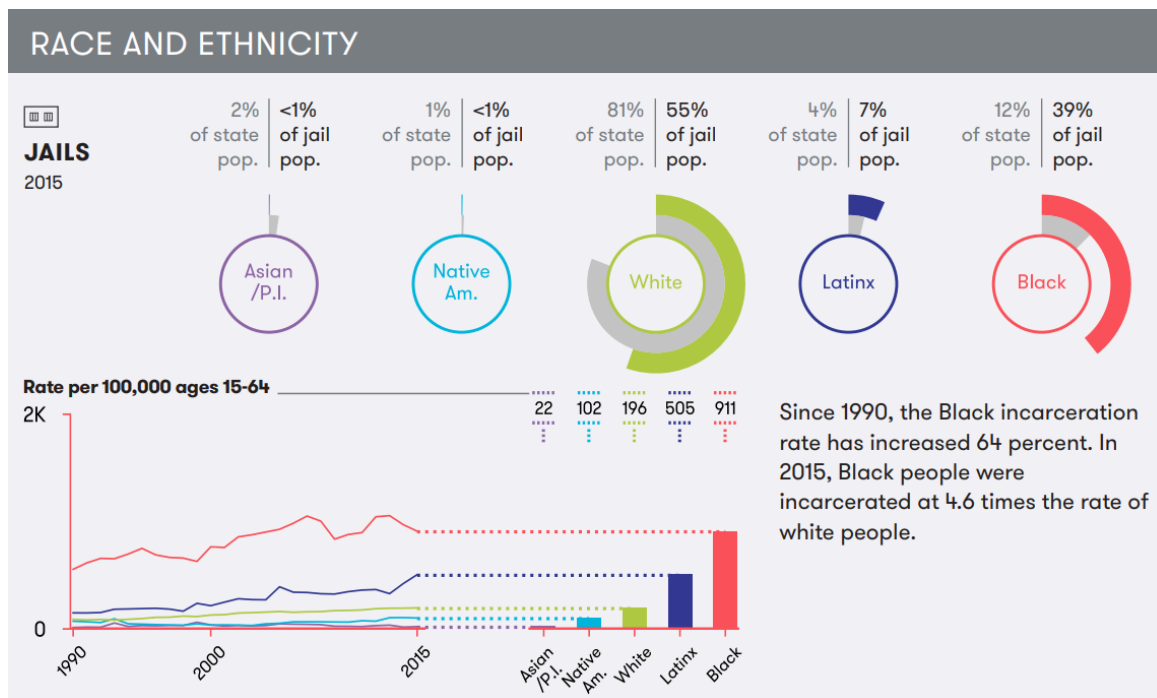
RACE AND ETHNICITY

JAILS
2015

2% of state pop. | <1% of jail pop.

1% of state pop. | <1% of jail pop.

81% of state pop. | 55% of jail pop.

4% of state pop. | 7% of jail pop.

12% of state pop. | 39% of jail pop.

Asian /P.I.

Native Am.

White

Latinx

Black

Rate per 100,000 ages 15-64

2K

0

1990

2000

2015

22

102

196

505

911

Asian /P.I.

Native Am.

White

Latinx

Black

Since 1990, the Black incarceration rate has increased 64 percent. In 2015, Black people were incarcerated at 4.6 times the rate of white people.